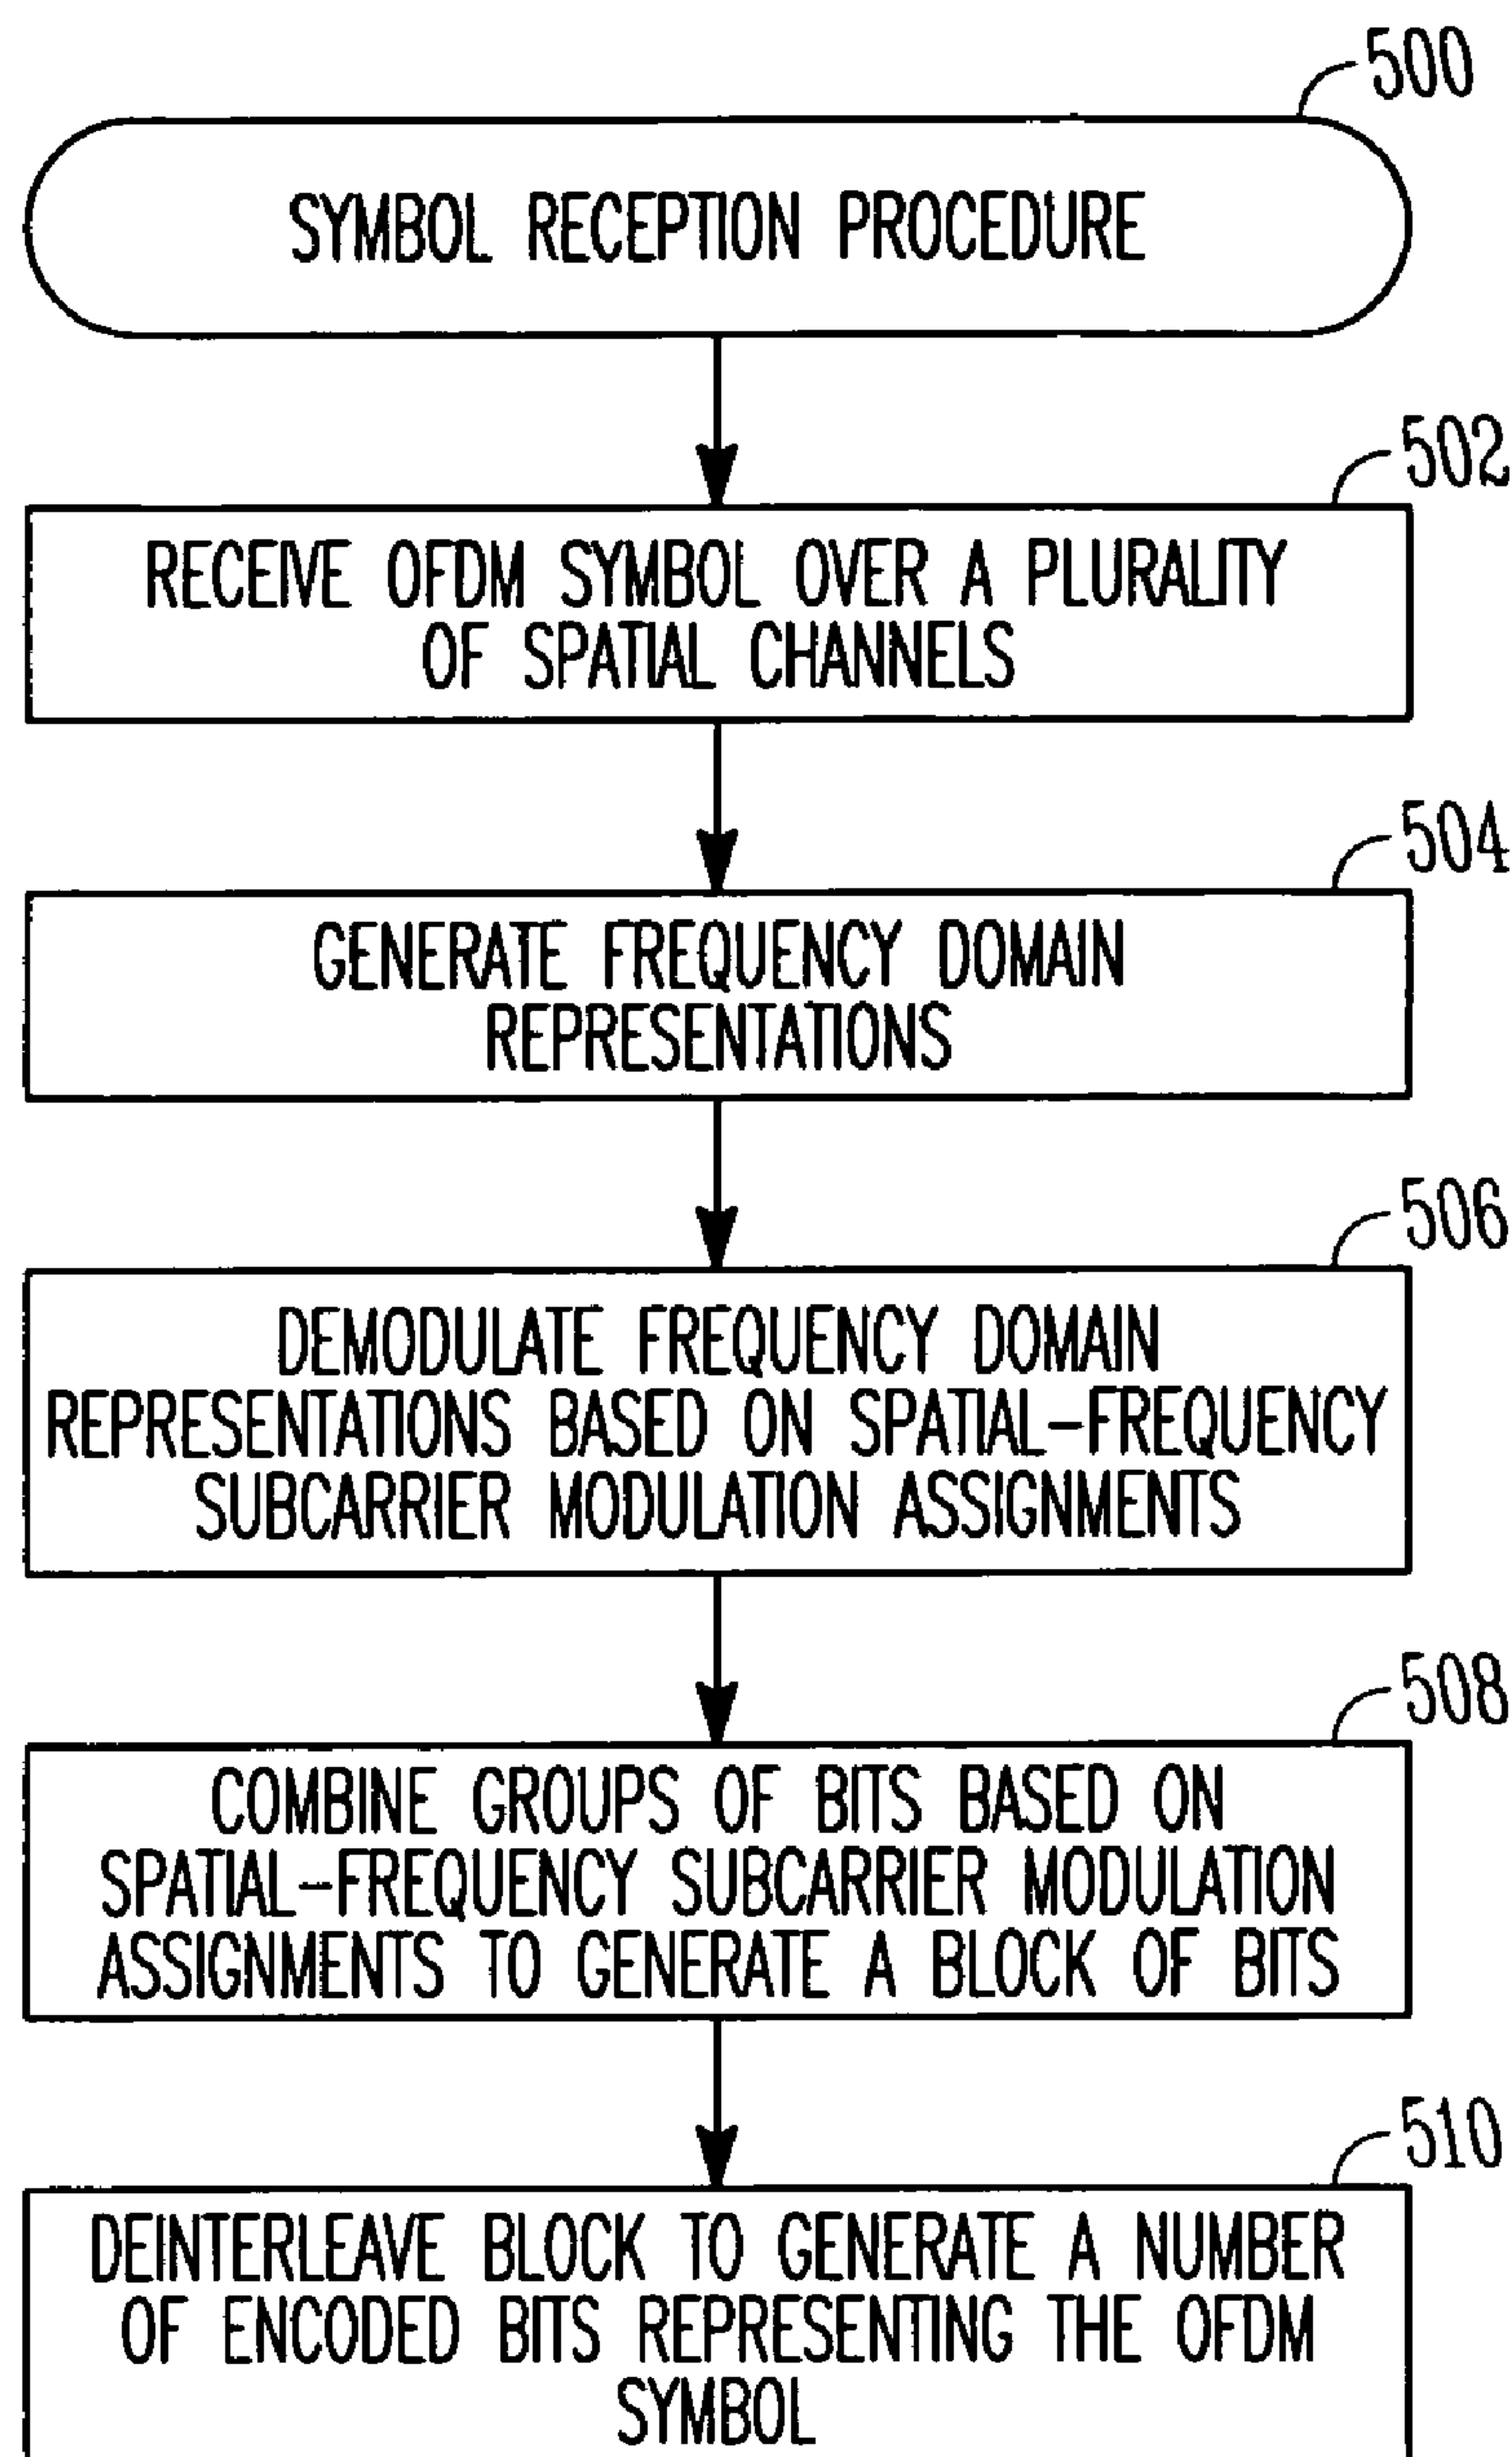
500

SYMBOL RECEPTION PROCEDURE

502

RECEIVE OFDM SYMBOL OVER A PLURALITY OF SPATIAL CHANNELS

504

GENERATE FREQUENCY DOMAIN REPRESENTATIONS

506

DEMODULATE FREQUENCY DOMAIN REPRESENTATIONS BASED ON SPATIAL-FREQUENCY SUBCARRIER MODULATION ASSIGNMENTS

508

COMBINE GROUPS OF BITS BASED ON SPATIAL-FREQUENCY SUBCARRIER MODULATION ASSIGNMENTS TO GENERATE A BLOCK OF BITS

510

DEINTERLEAVE BLOCK TO GENERATE A NUMBER OF ENCODED BITS REPRESENTING THE OFDM SYMBOL